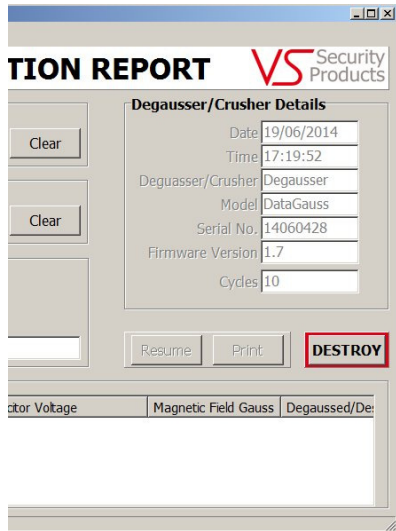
TION REPORT

VS Security Products

Clear

Clear

Degausser/Crusher Details

Date 19/06/2014

Time 17:19:52

Degausser/Crusher Degausser

Model DataGauss

Serial No. 14060428

Firmware Version 1.7

Cycles 10

Resume

Print

DESTROY

citor Voltage

Magnetic Field Gauss

Degaussed/Des